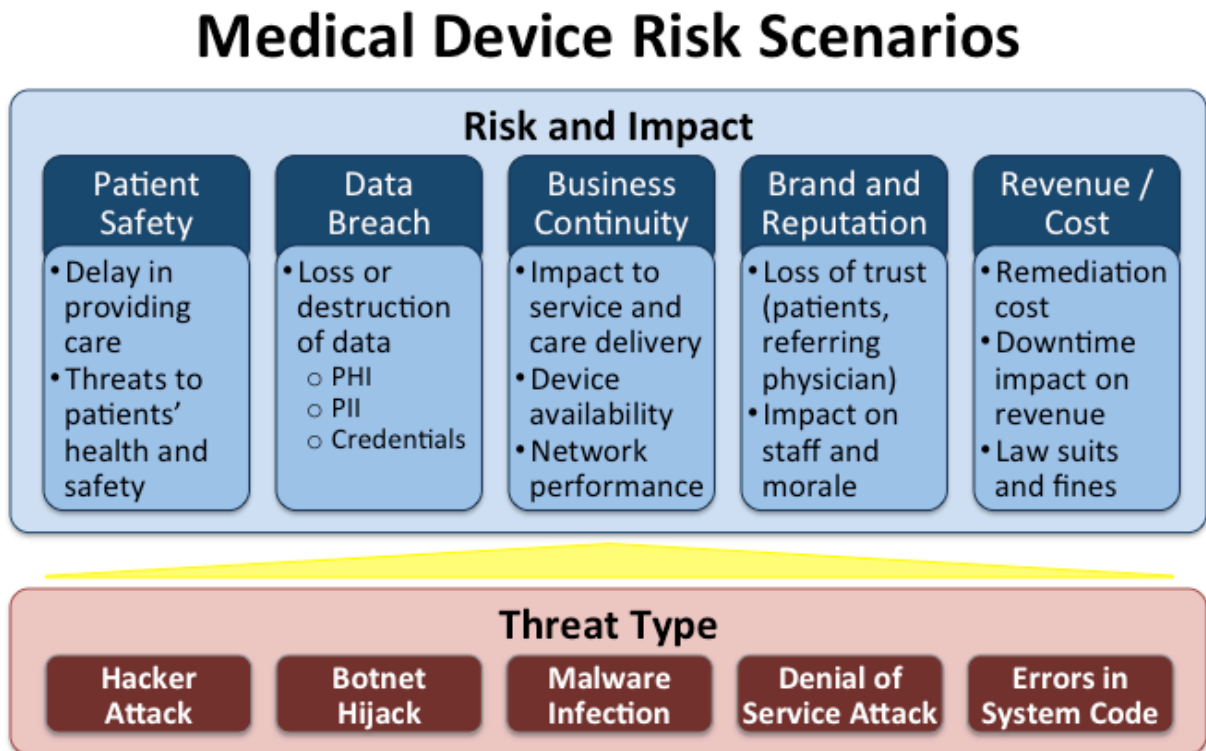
Medical Device Risk Scenarios

Risk and Impact

Patient Safety
- Delay in providing care
- Threats to patients' health and safety

Data Breach
- Loss or destruction of data
  - PHI
  - PII
  - Credentials

Business Continuity
- Impact to service and care delivery
- Device availability
- Network performance

Brand and Reputation
- Loss of trust (patients, referring physician)
- Impact on staff and morale

Revenue / Cost
- Remediation cost
- Downtime impact on revenue
- Law suits and fines

Threat Type

Hacker Attack

Botnet Hijack

Malware Infection

Denial of Service Attack

Errors in System Code